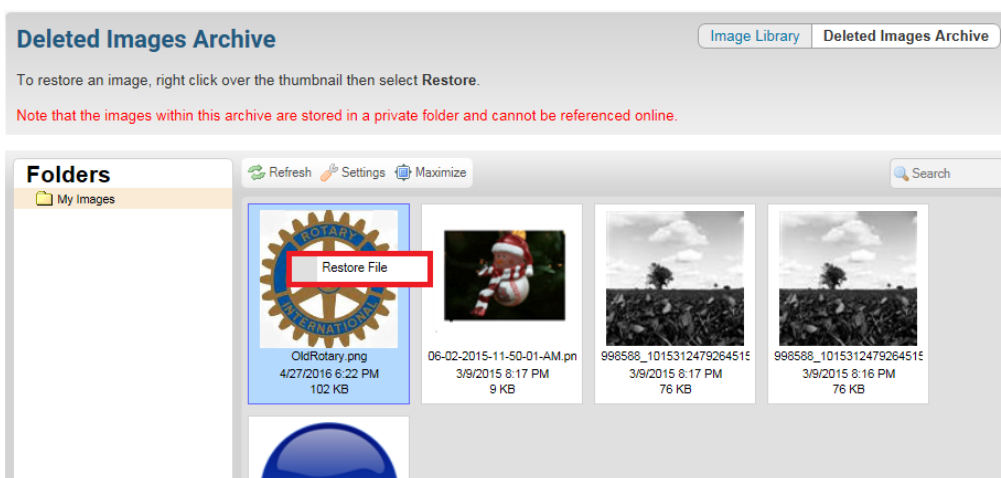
Deleted Images Archive

Image Library | Deleted Images Archive

To restore an image, right click over the thumbnail then select **Restore**.

Note that the images within this archive are stored in a private folder and cannot be referenced online.

Folders

My Images

Refresh Settings Maximize

Search

ROTARY INTERNATIONAL

Restore File

OldRotary.png
4/27/2016 6:22 PM
102 KB

06-02-2015-11-50-01-AM.pn
3/9/2015 8:17 PM
9 KB

998588_101531247926451
3/9/2015 8:17 PM
76 KB

998588_101531247926451
3/9/2015 8:16 PM
76 KB